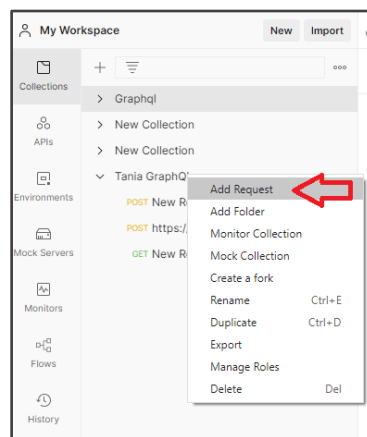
My Workspace New Import

Collections
APIs
Environments
Mock Servers
Monitors
Flows
History

+

Graphql
New Collection
New Collection
Tania GraphQ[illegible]
POST New R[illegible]
POST https:/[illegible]
GET New R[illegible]

Add Request
Add Folder
Monitor Collection
Mock Collection
Create a fork
Rename Ctrl+E
Duplicate Ctrl+D
Export
Manage Roles
Delete Del